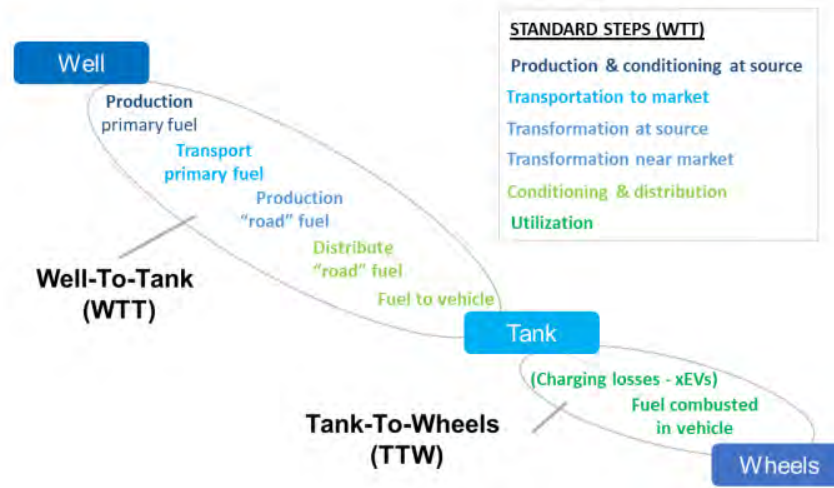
Well

Production primary fuel

Transport primary fuel

Production "road" fuel

Distribute "road" fuel

Fuel to vehicle

Well-To-Tank (WTT)

STANDARD STEPS (WTT)

Production & conditioning at source

Transportation to market

Transformation at source

Transformation near market

Conditioning & distribution

Utilization

Tank

(Charging losses - xEVs)

Fuel combusted in vehicle

Tank-To-Wheels (TTW)

Wheels